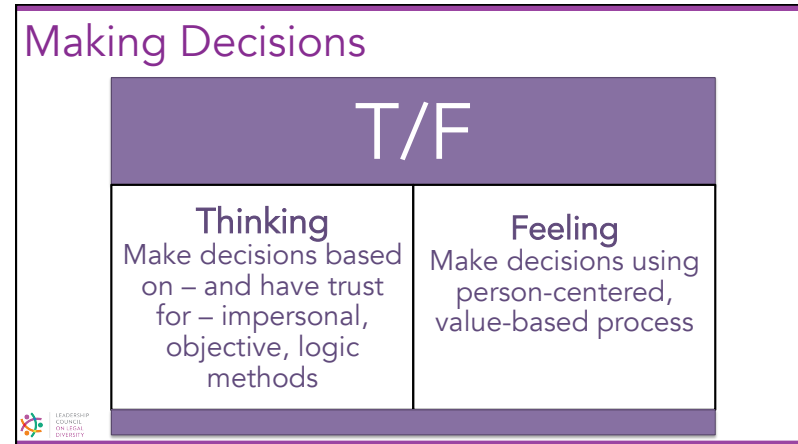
Making Decisions

| T/F | |
|---|---|
| Thinking Make decisions based on – and have trust for – impersonal, objective, logic methods | Feeling Make decisions using person-centered, value-based process |

LEADERSHIP COUNCIL ON LEGAL DIVERSITY